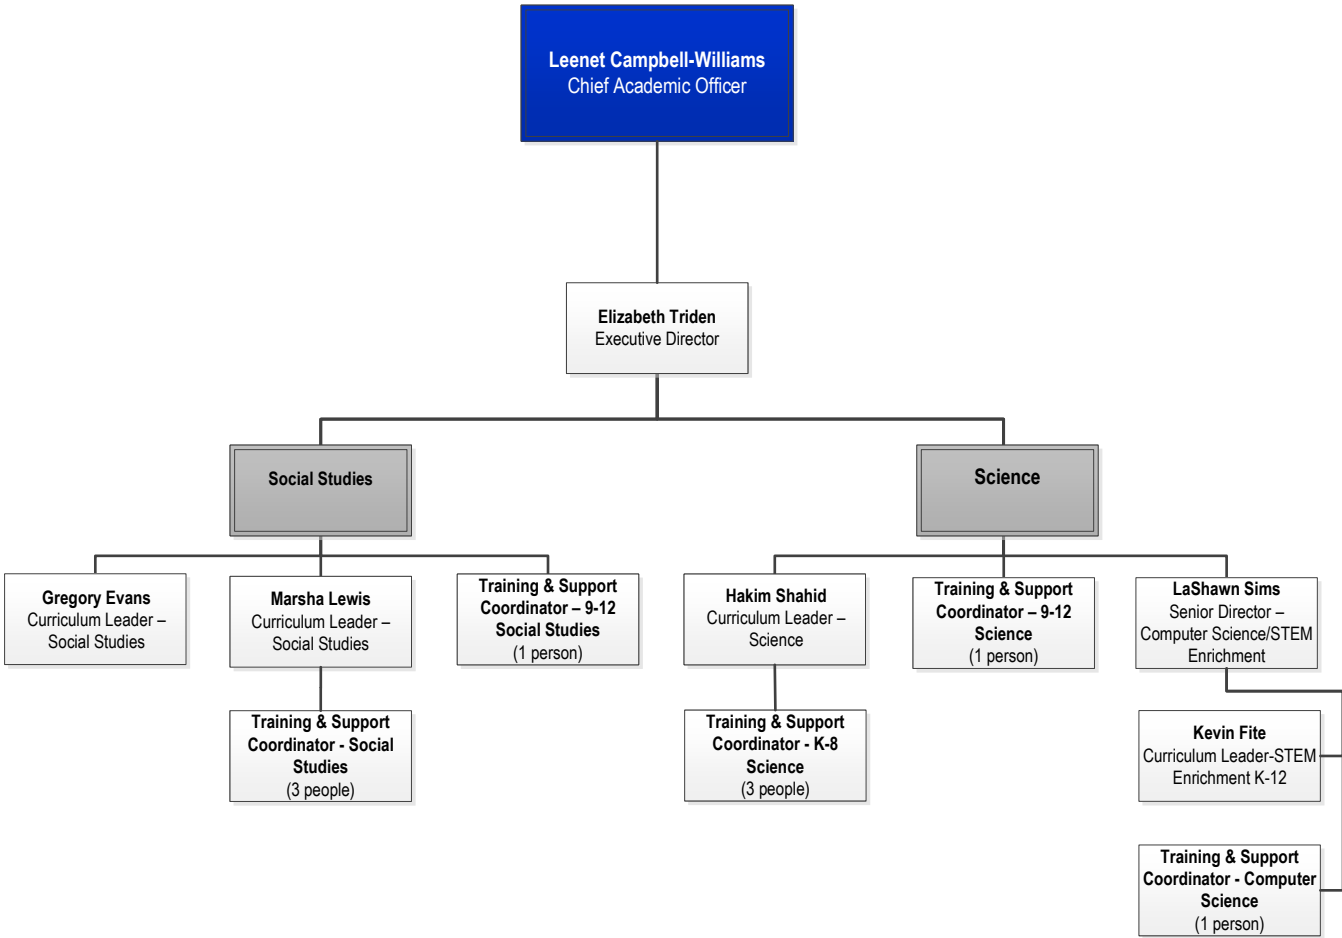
Leenet Campbell-Williams
Chief Academic Officer

Elizabeth Triden
Executive Director

Social Studies

Science

Gregory Evans
Curriculum Leader – Social Studies

Marsha Lewis
Curriculum Leader – Social Studies

Training & Support Coordinator – 9-12 Social Studies
(1 person)

Training & Support Coordinator - Social Studies
(3 people)

Hakim Shahid
Curriculum Leader – Science

Training & Support Coordinator - K-8 Science
(3 people)

Training & Support Coordinator – 9-12 Science
(1 person)

LaShawn Sims
Senior Director – Computer Science/STEM Enrichment

Kevin Fite
Curriculum Leader-STEM Enrichment K-12

Training & Support Coordinator - Computer Science
(1 person)